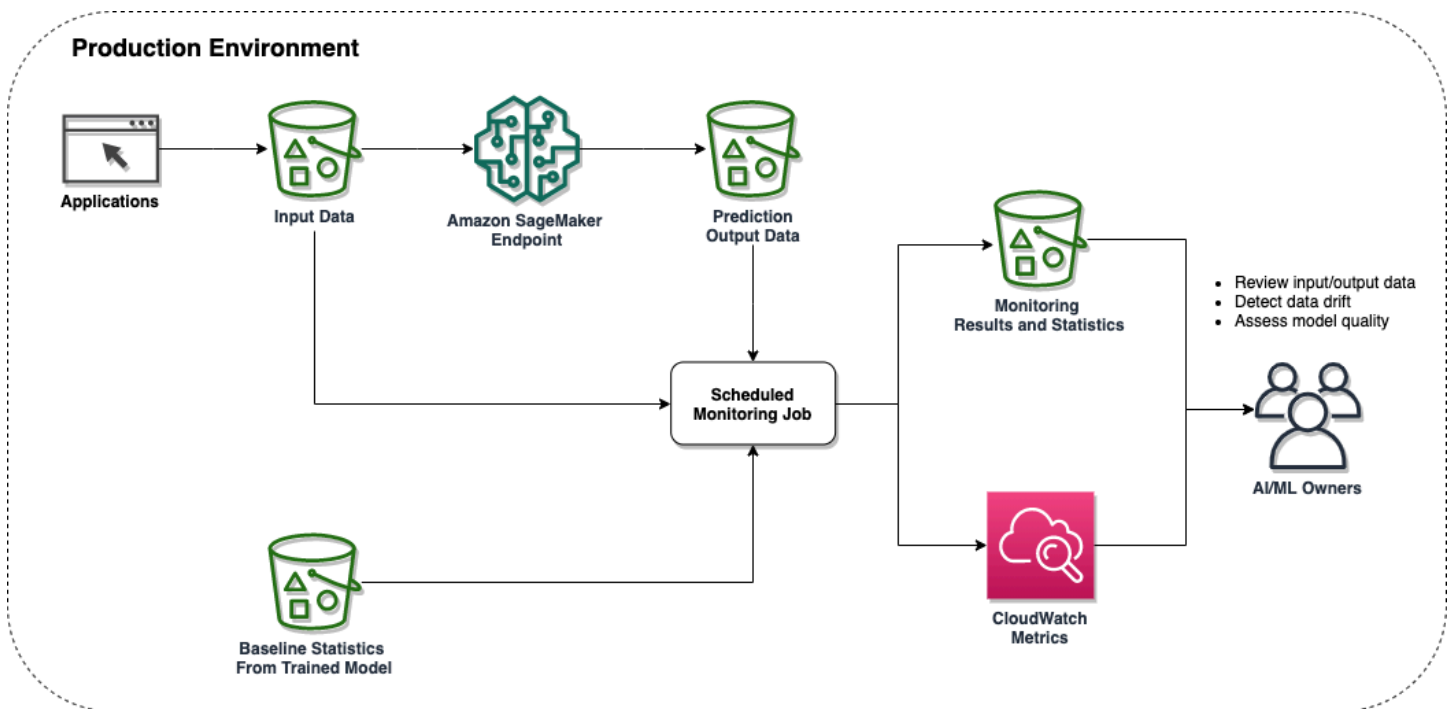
Production Environment

Applications

Input Data

Amazon SageMaker Endpoint

Prediction Output Data

Monitoring Results and Statistics

- Review input/output data
- Detect data drift
- Assess model quality

Scheduled Monitoring Job

AI/ML Owners

Baseline Statistics From Trained Model

CloudWatch Metrics